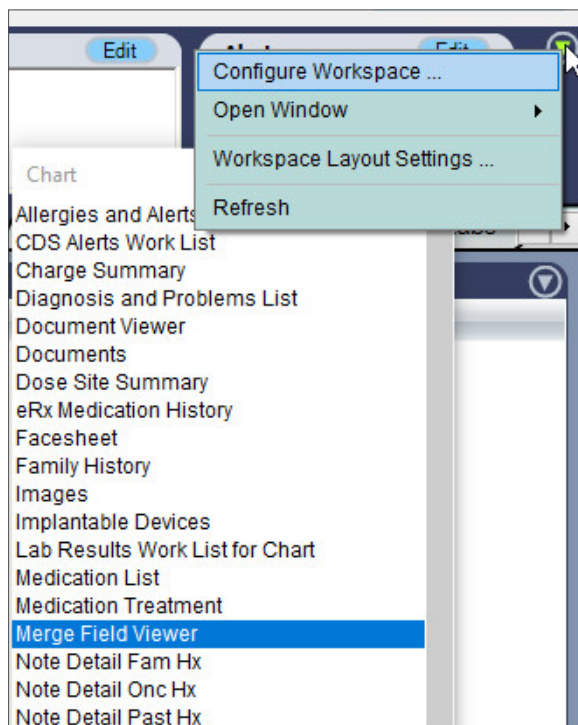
Edit

Edit

Configure Workspace ...
Open Window
Workspace Layout Settings ...
Refresh

Chart
Allergies and Alerts
CDS Alerts Work List
Charge Summary
Diagnosis and Problems List
Document Viewer
Documents
Dose Site Summary
eRx Medication History
Facesheet
Family History
Images
Implantable Devices
Lab Results Work List for Chart
Medication List
Medication Treatment
Merge Field Viewer
Note Detail Fam Hx
Note Detail Onc Hx
Note Detail Past Hx